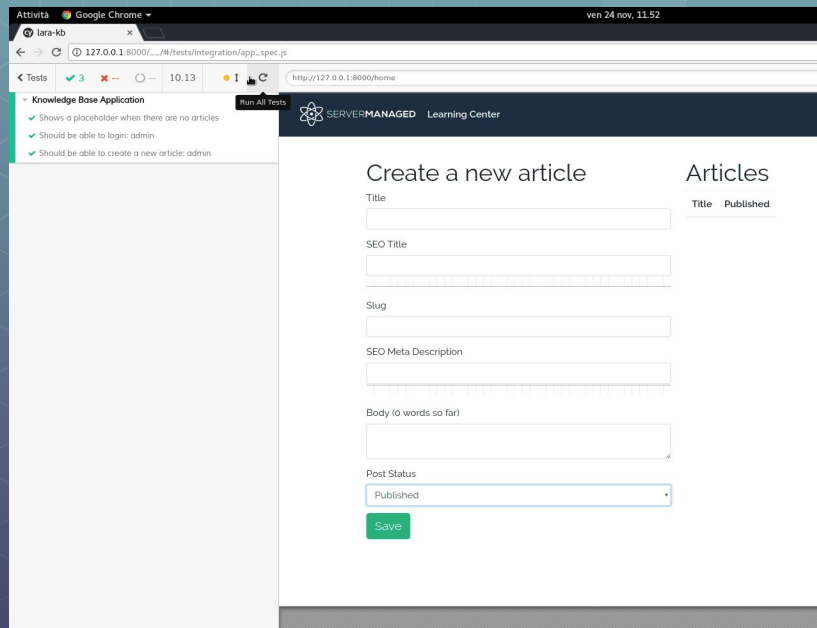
Attività Google Chrome ▾ ven 24 nov, 11.52

lara-kb ×

127.0.0.1:8000/__/#/tests/integration/app_spec.js

< Tests ✔ 3 ✖ -- ○ -- 10.13 http://127.0.0.1:8000/home

Run All Tests

Knowledge Base Application
✔ Shows a placeholder when there are no articles
✔ Should be able to login: admin
✔ Should be able to create a new article: admin

SERVERMANAGED Learning Center

Create a new article

Title

SEO Title

Slug

SEO Meta Description

Body (0 words so far)

Post Status

Published

Save

Articles

Title Published